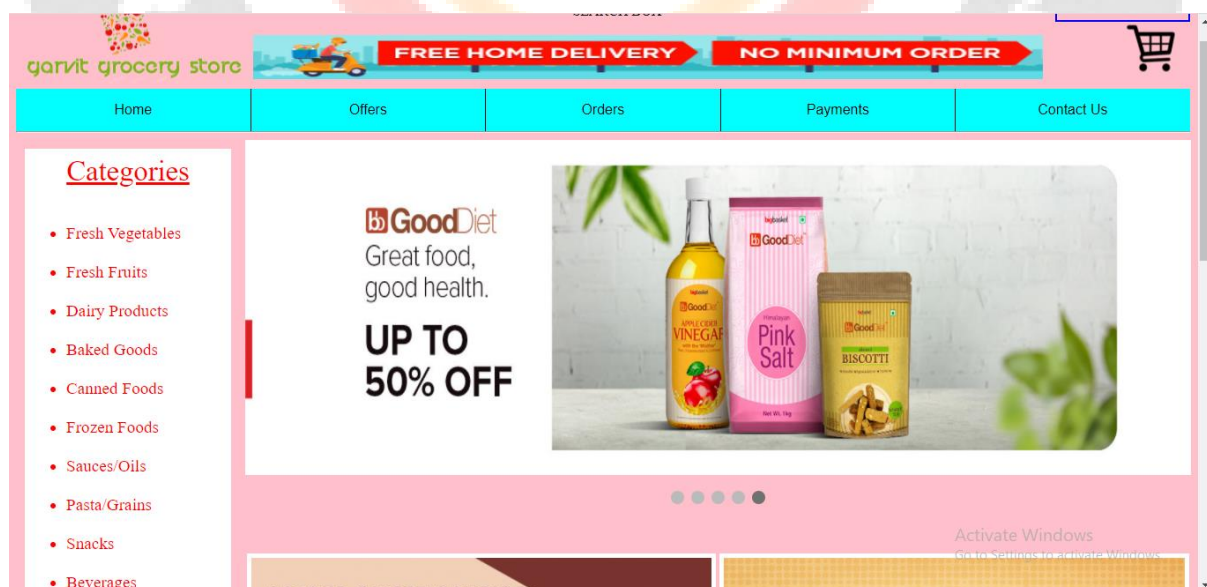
garvit grocery store

FREE HOME DELIVERY NO MINIMUM ORDER

| Home | Offers | Orders | Payments | Contact Us |
|---|---|---|---|---|

Categories

- Fresh Vegetables
- Fresh Fruits
- Dairy Products
- Baked Goods
- Canned Foods
- Frozen Foods
- Sauces/Oils
- Pasta/Grains
- Snacks
- Beverages

GoodDiet
Great food, good health.
UP TO 50% OFF

GoodDiet APPLE CIDER VINEGAR

GoodDiet Pink Salt

GoodDiet BISCOTTI

Activate Windows
Go to Settings to activate Windows.